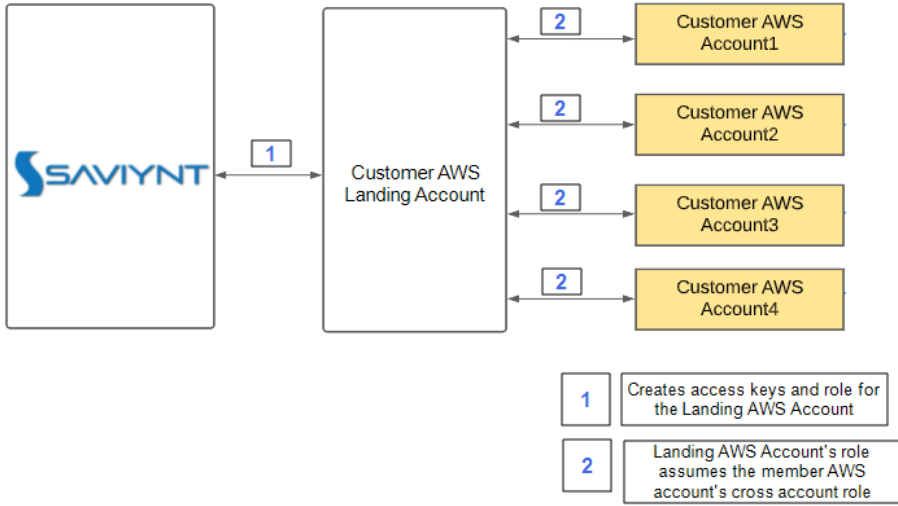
SAVIYNT

1

Customer AWS Landing Account

2

Customer AWS Account1

2

Customer AWS Account2

2

Customer AWS Account3

2

Customer AWS Account4

1 Creates access keys and role for the Landing AWS Account

2 Landing AWS Account's role assumes the member AWS account's cross account role